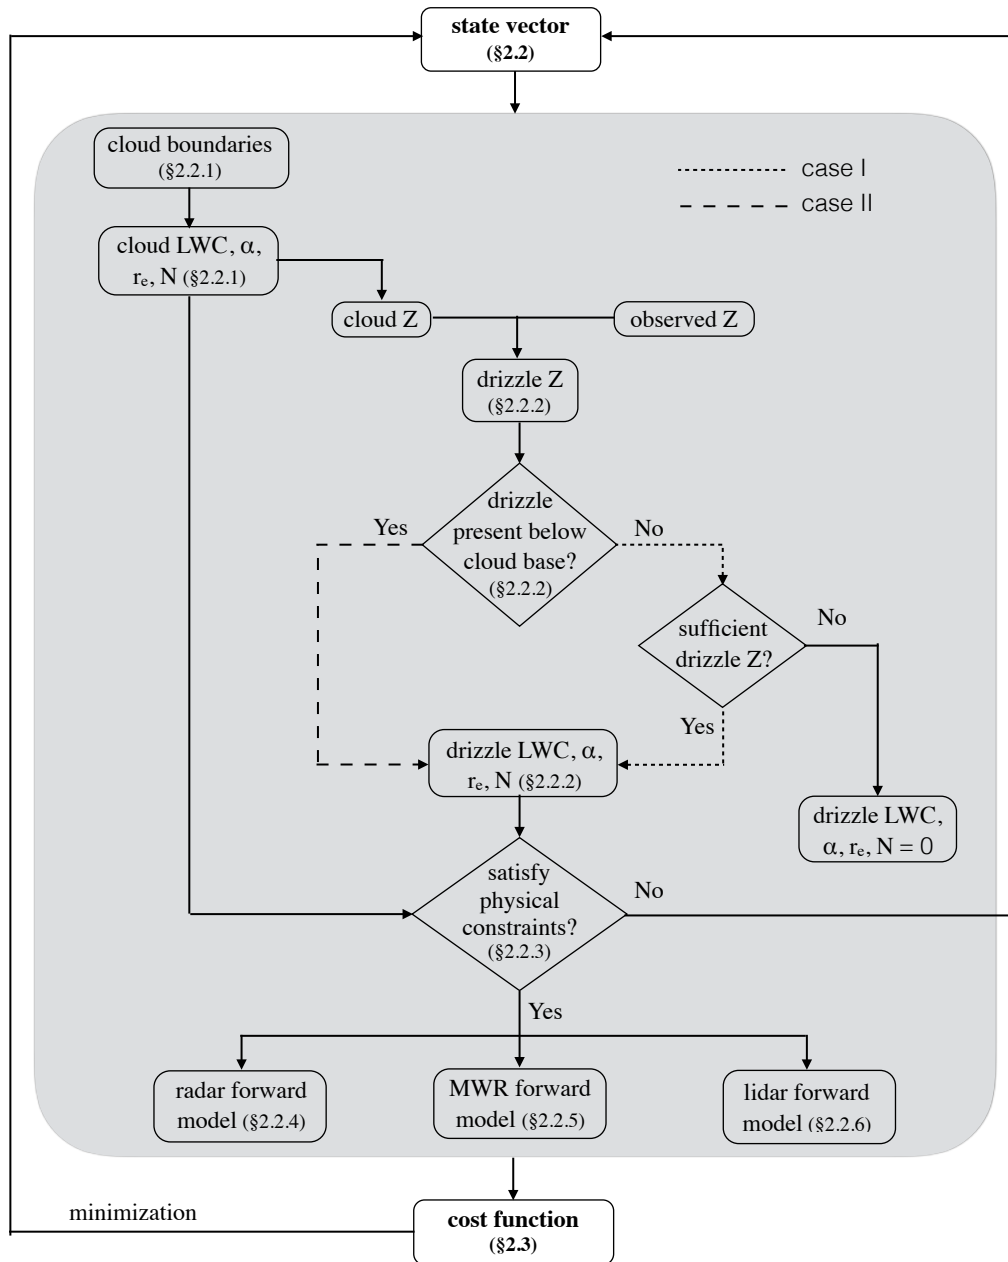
state vector
(§2.2)

cloud boundaries
(§2.2.1)

case I
case II

cloud LWC, α, $r_e$, N (§2.2.1)

cloud Z

observed Z

drizzle Z
(§2.2.2)

Yes

drizzle present below cloud base?
(§2.2.2)

No

sufficient drizzle Z?

No

Yes

drizzle LWC, α, $r_e$, N (§2.2.2)

drizzle LWC, α, $r_e$, N = 0

satisfy physical constraints?
(§2.2.3)

No

Yes

radar forward model (§2.2.4)

MWR forward model (§2.2.5)

lidar forward model (§2.2.6)

minimization

cost function
(§2.3)